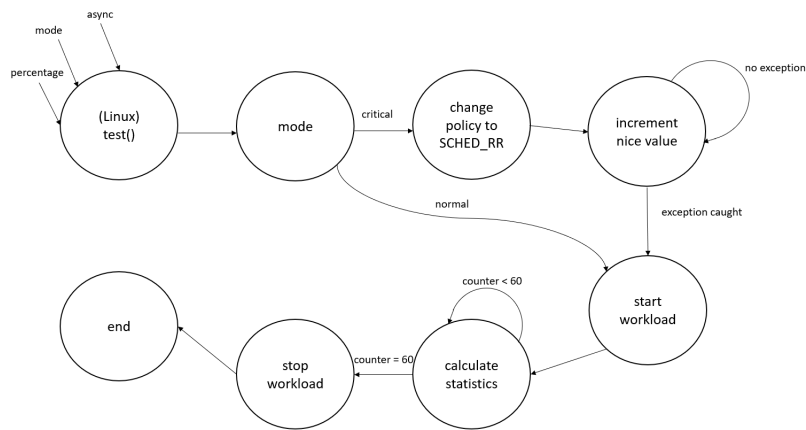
async

mode

percentage

(Linux)
test()

mode

critical

change policy to SCHED_RR

increment nice value

no exception

normal

exception caught

start workload

counter < 60

end

stop workload

counter = 60

calculate statistics